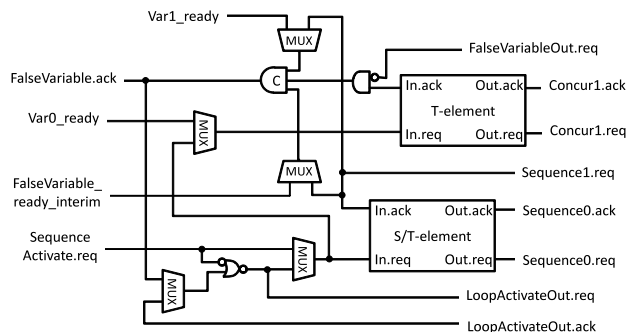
Var1_ready
MUX
FalseVariableOut.req
FalseVariable.ack
C
In.ack
Out.ack
Concur1.ack
T-element
Var0_ready
MUX
In.req
Out.req
Concur1.req
MUX
Sequence1.req
FalseVariable_
ready_interim
In.ack
Out.ack
Sequence0.ack
S/T-element
Sequence
Activate.req
MUX
In.req
Out.req
Sequence0.req
MUX
LoopActivateOut.req
LoopActivateOut.ack